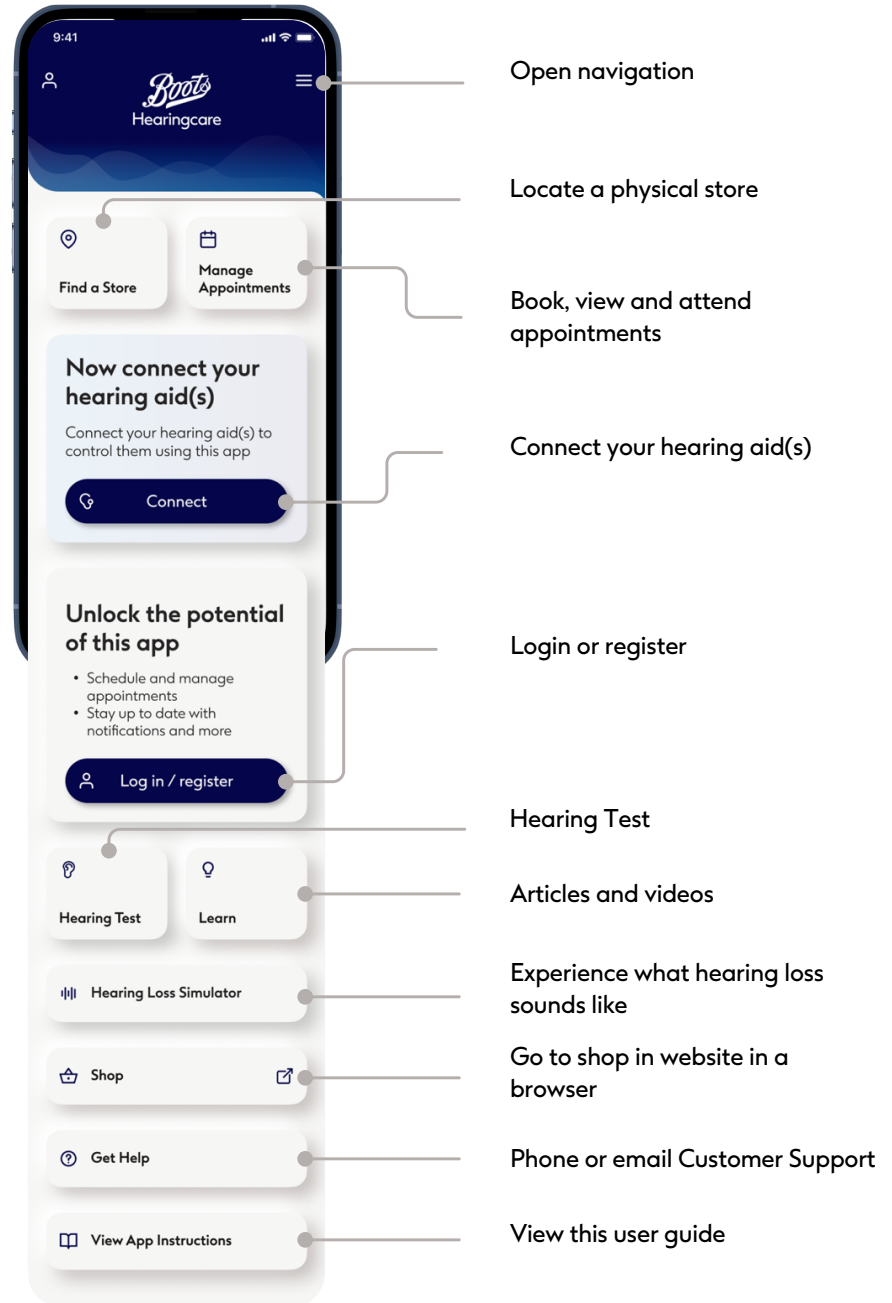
9:41

Boots
Hearingcare

Open navigation

Find a Store

Locate a physical store

Manage Appointments

Book, view and attend appointments

Now connect your hearing aid(s)

Connect your hearing aid(s) to control them using this app

Connect

Connect your hearing aid(s)

Unlock the potential of this app

• Schedule and manage appointments
• Stay up to date with notifications and more

Log in / register

Login or register

Hearing Test

Hearing Test

Learn

Articles and videos

Hearing Loss Simulator

Experience what hearing loss sounds like

Shop

Go to shop in website in a browser

Get Help

Phone or email Customer Support

View App Instructions

View this user guide